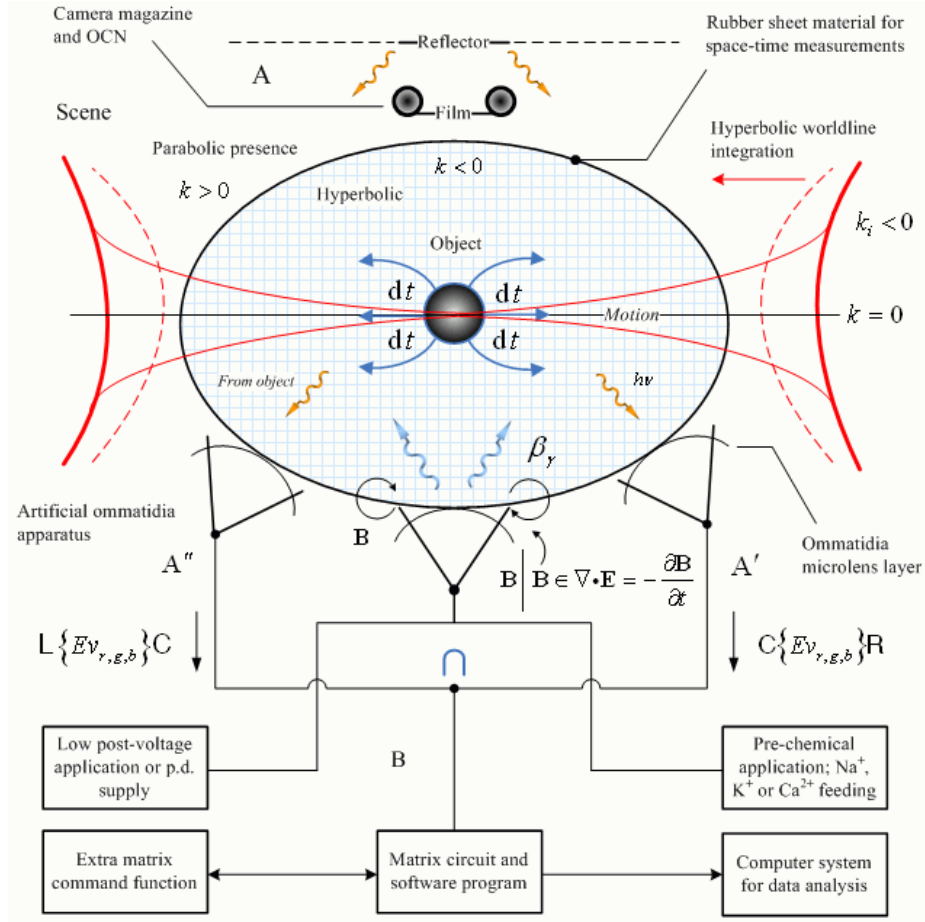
Camera magazine and OCN

Reflector

Rubber sheet material for space-time measurements

A

Film

Scene

Parabolic presence

$k < 0$

Hyperbolic worldline integration

$k > 0$

Hyperbolic

$k_i < 0$

Object

$\mathbf{d}t$

$\mathbf{d}t$

Motion

$k = 0$

$\mathbf{d}t$

$\mathbf{d}t$

From object

$h\nu$

$\beta_r$

Artificial ommatidia apparatus

B

Ommatidia microlens layer

A″

$\mathbf{B} \mid \mathbf{B} \in \nabla \bullet \mathbf{E} = -\frac{\partial \mathbf{B}}{\partial t}$

A′

$\mathsf{L}\{Ev_{r,g,b}\}\mathsf{C}$

$\cap$

$\mathsf{C}\{Ev_{r,g,b}\}\mathsf{R}$

Low post-voltage application or p.d. supply

B

Pre-chemical application; $Na^+$, $K^+$ or $Ca^{2+}$ feeding

Extra matrix command function

Matrix circuit and software program

Computer system for data analysis